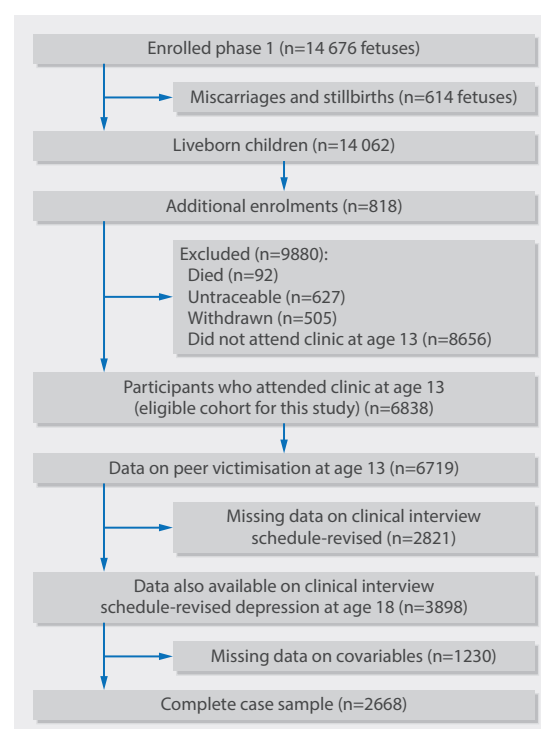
Enrolled phase 1 (n=14 676 fetuses)

Miscarriages and stillbirths (n=614 fetuses)

Liveborn children (n=14 062)

Additional enrolments (n=818)

Excluded (n=9880):
Died (n=92)
Untraceable (n=627)
Withdrawn (n=505)
Did not attend clinic at age 13 (n=8656)

Participants who attended clinic at age 13 (eligible cohort for this study) (n=6838)

Data on peer victimisation at age 13 (n=6719)

Missing data on clinical interview schedule-revised (n=2821)

Data also available on clinical interview schedule-revised depression at age 18 (n=3898)

Missing data on covariables (n=1230)

Complete case sample (n=2668)